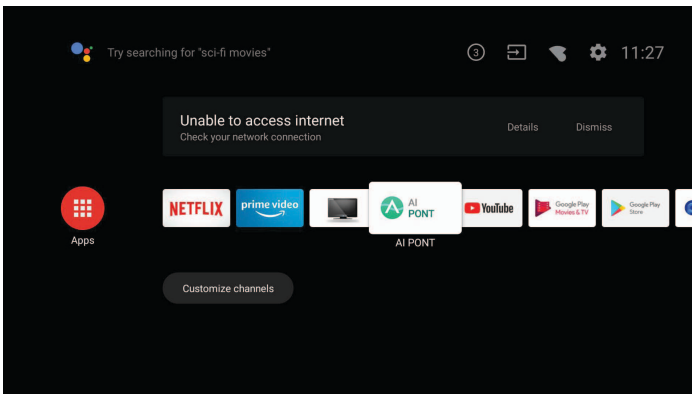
Try searching for "sci-fi movies"

3

11:27

Unable to access internet
Check your network connection

Details

Dismiss

Apps

NETFLIX

prime video

AI
PONT

AI PONT

YouTube

Google Play
Movies & TV

Google Play
Store

Customize channels